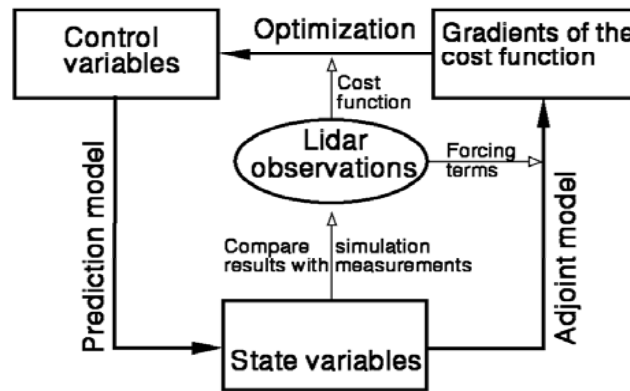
Control variables

Optimization

Gradients of the cost function

Cost function

Lidar observations

Forcing terms

Prediction model

Adjoint model

Compare results with simulation measurements

State variables